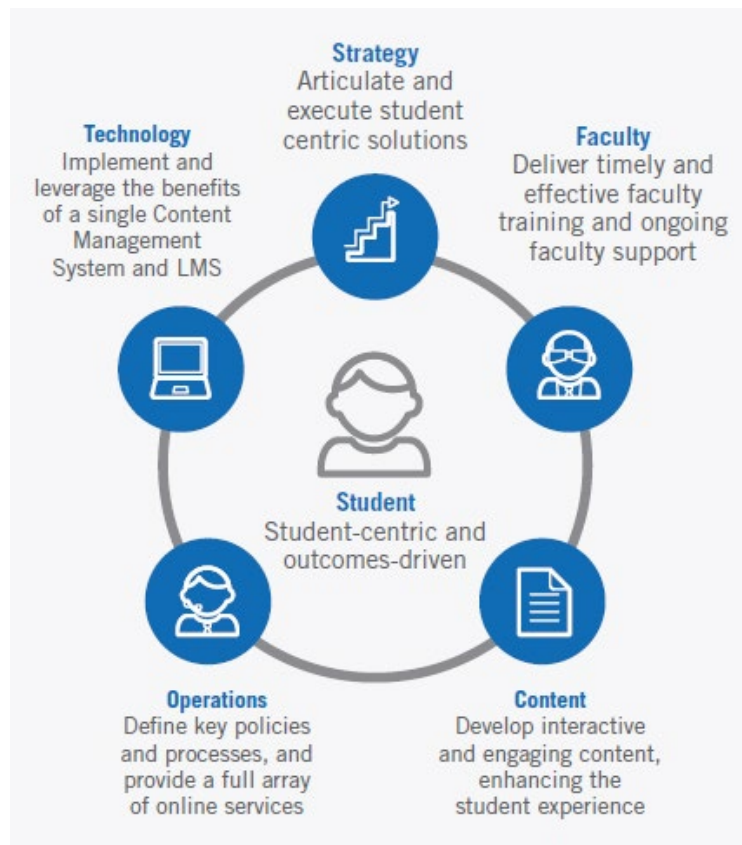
Strategy
Articulate and execute student centric solutions

Technology
Implement and leverage the benefits of a single Content Management System and LMS

Faculty
Deliver timely and effective faculty training and ongoing faculty support

Student
Student-centric and outcomes-driven

Operations
Define key policies and processes, and provide a full array of online services

Content
Develop interactive and engaging content, enhancing the student experience